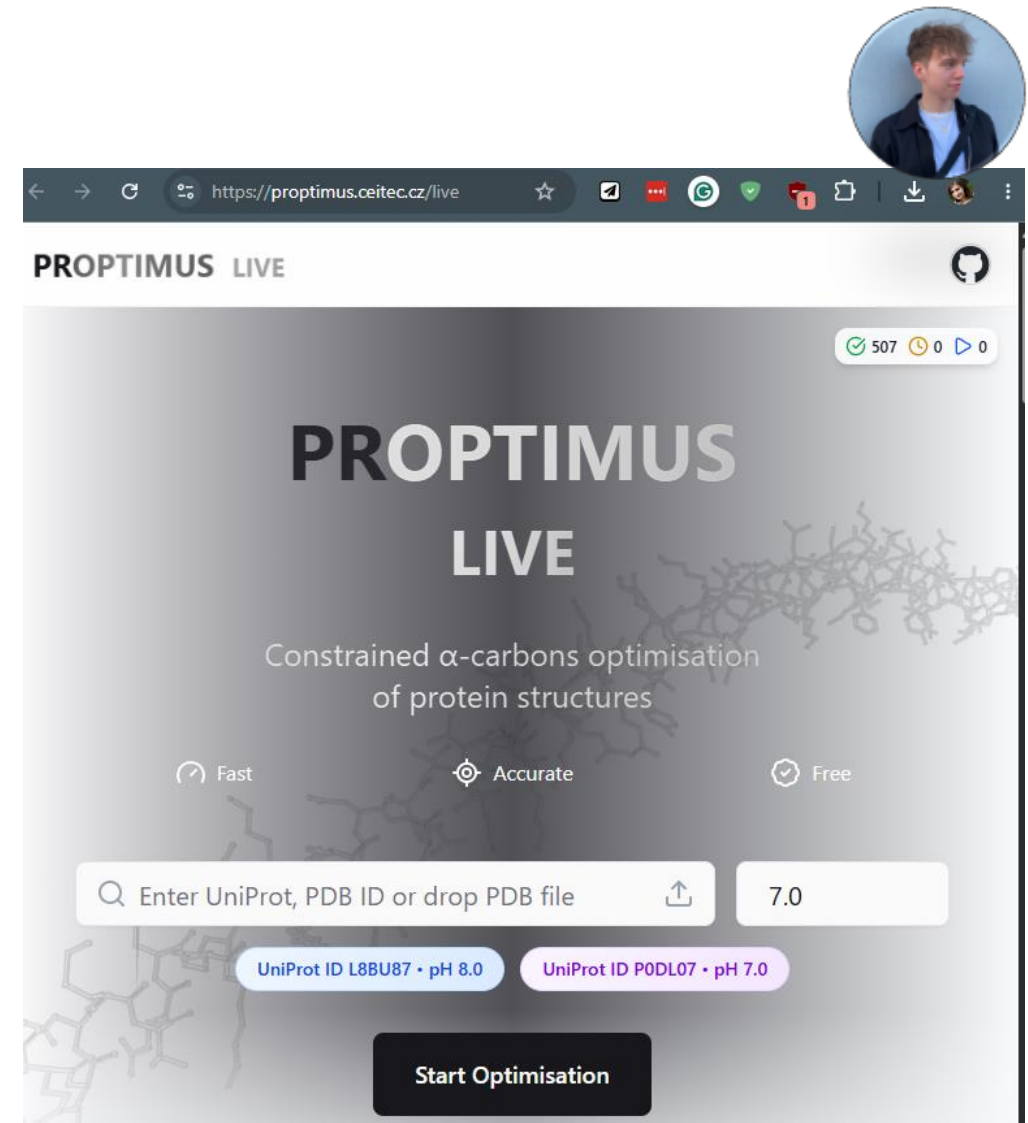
https://proptimus.ceitec.cz/live

PROPTIMUS LIVE

507 0 0

PROPTIMUS
LIVE

Constrained α-carbons optimisation of protein structures

Fast Accurate Free

Enter UniProt, PDB ID or drop PDB file

7.0

UniProt ID L8BU87 • pH 8.0

UniProt ID P0DL07 • pH 7.0

Start Optimisation